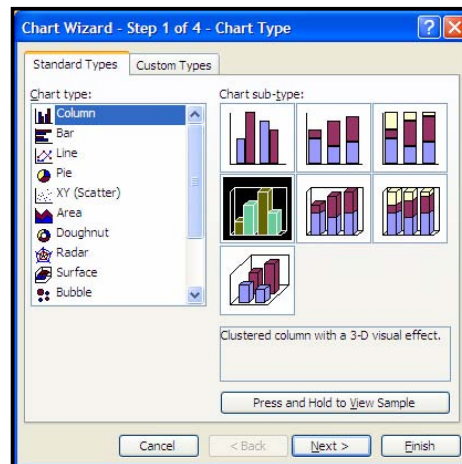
Chart Wizard - Step 1 of 4 - Chart Type

?

X

Standard Types

Custom Types

Chart type:

Column

Bar

Line

Pie

XY (Scatter)

Area

Doughnut

Radar

Surface

Bubble

Chart sub-type:

Clustered column with a 3-D visual effect.

Press and Hold to View Sample

Cancel

< Back

Next >

Finish